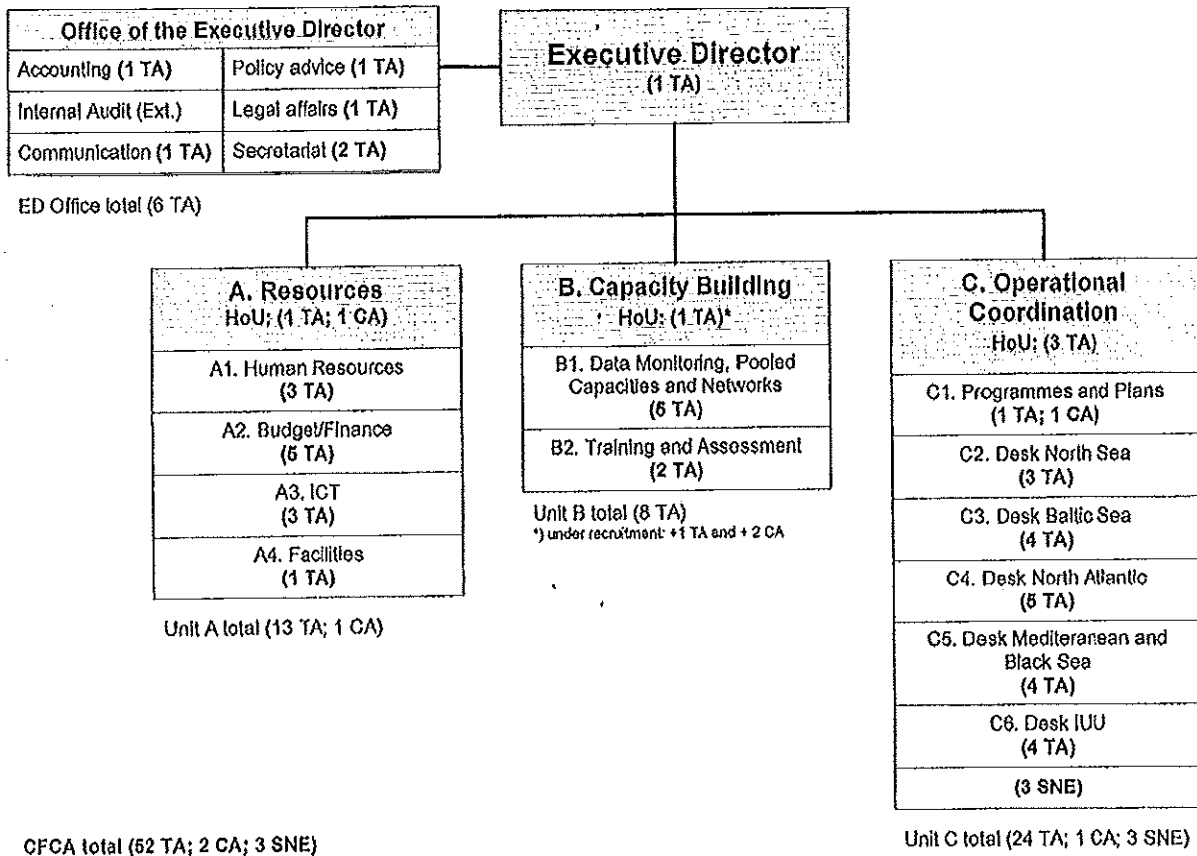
Office of the Executive Director

| Accounting (1 TA) | Policy advice (1 TA) |
|---|---|
| Internal Audit (Ext.) | Legal affairs (1 TA) |
| Communication (1 TA) | Secretariat (2 TA) |

ED Office total (6 TA)

Executive Director
(1 TA)

A. Resources
HoU; (1 TA; 1 CA)

A1. Human Resources
(3 TA)

A2. Budget/Finance
(5 TA)

A3. ICT
(3 TA)

A4. Facilities
(1 TA)

Unit A total (13 TA; 1 CA)

B. Capacity Building
HoU: (1 TA)*

B1. Data Monitoring, Pooled Capacities and Networks
(5 TA)

B2. Training and Assessment
(2 TA)

Unit B total (8 TA)
*) under recruitment: +1 TA and + 2 CA

C. Operational Coordination
HoU: (3 TA)

C1. Programmes and Plans
(1 TA; 1 CA)

C2. Desk North Sea
(3 TA)

C3. Desk Baltic Sea
(4 TA)

C4. Desk North Atlantic
(5 TA)

C5. Desk Mediteranean and Black Sea
(4 TA)

C6. Desk IUU
(4 TA)

(3 SNE)

CFCA total (52 TA; 2 CA; 3 SNE)

Unit C total (24 TA; 1 CA; 3 SNE)